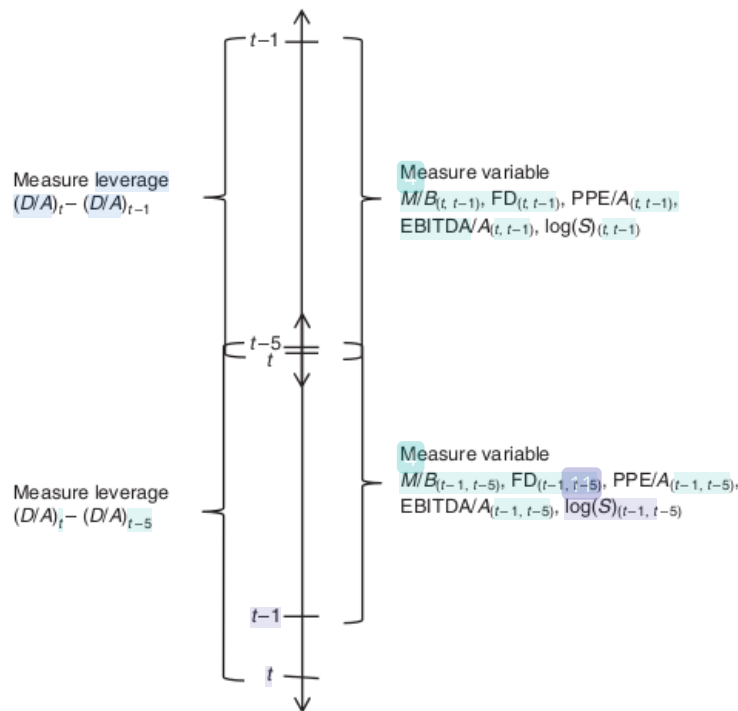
$t-1$

Measure leverage $(D/A)_t - (D/A)_{t-1}$

Measure variable $M/B_{(t,\,t-1)}$, $FD_{(t,\,t-1)}$, $PPE/A_{(t,\,t-1)}$, $EBITDA/A_{(t,\,t-1)}$, $\log(S)_{(t,\,t-1)}$

$t-5$
$t$

Measure leverage $(D/A)_t - (D/A)_{t-5}$

Measure variable $M/B_{(t-1,\,t-5)}$, $FD_{(t-1,\,t-5)}$, $PPE/A_{(t-1,\,t-5)}$, $EBITDA/A_{(t-1,\,t-5)}$, $\log(S)_{(t-1,\,t-5)}$

$t-1$

$t$